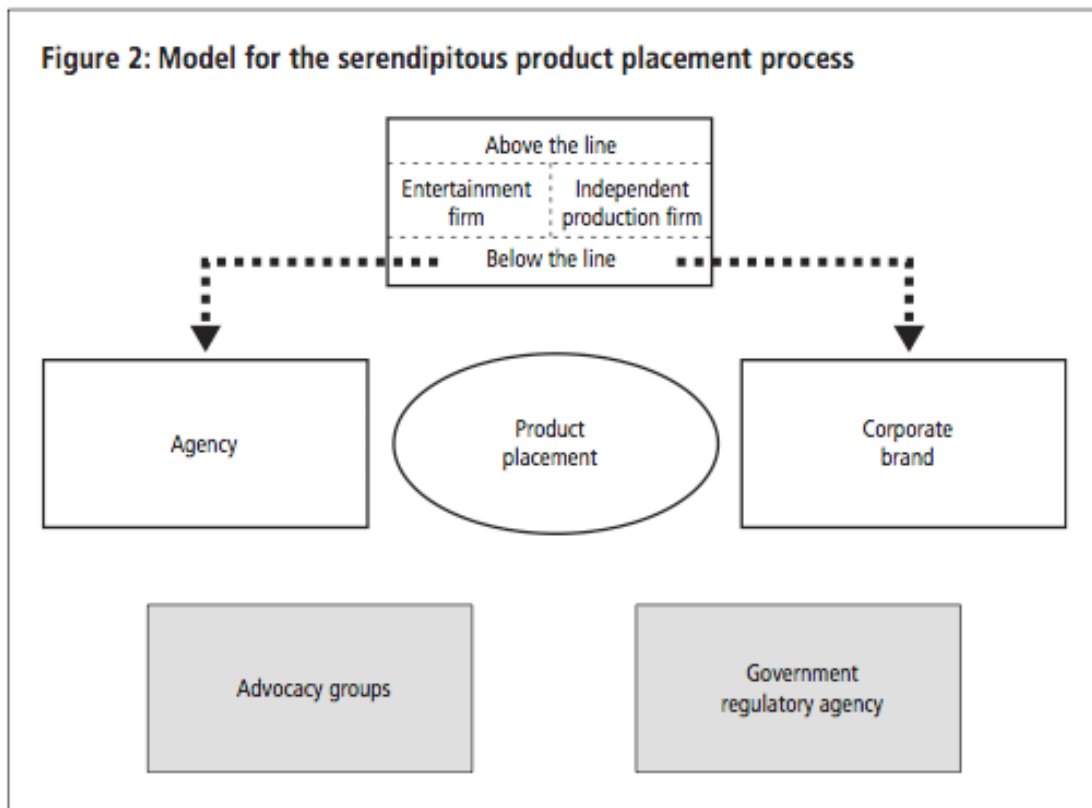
Figure 2: Model for the serendipitous product placement process

Above the line

Entertainment firm

Independent production firm

Below the line

Agency

Product placement

Corporate brand

Advocacy groups

Government regulatory agency